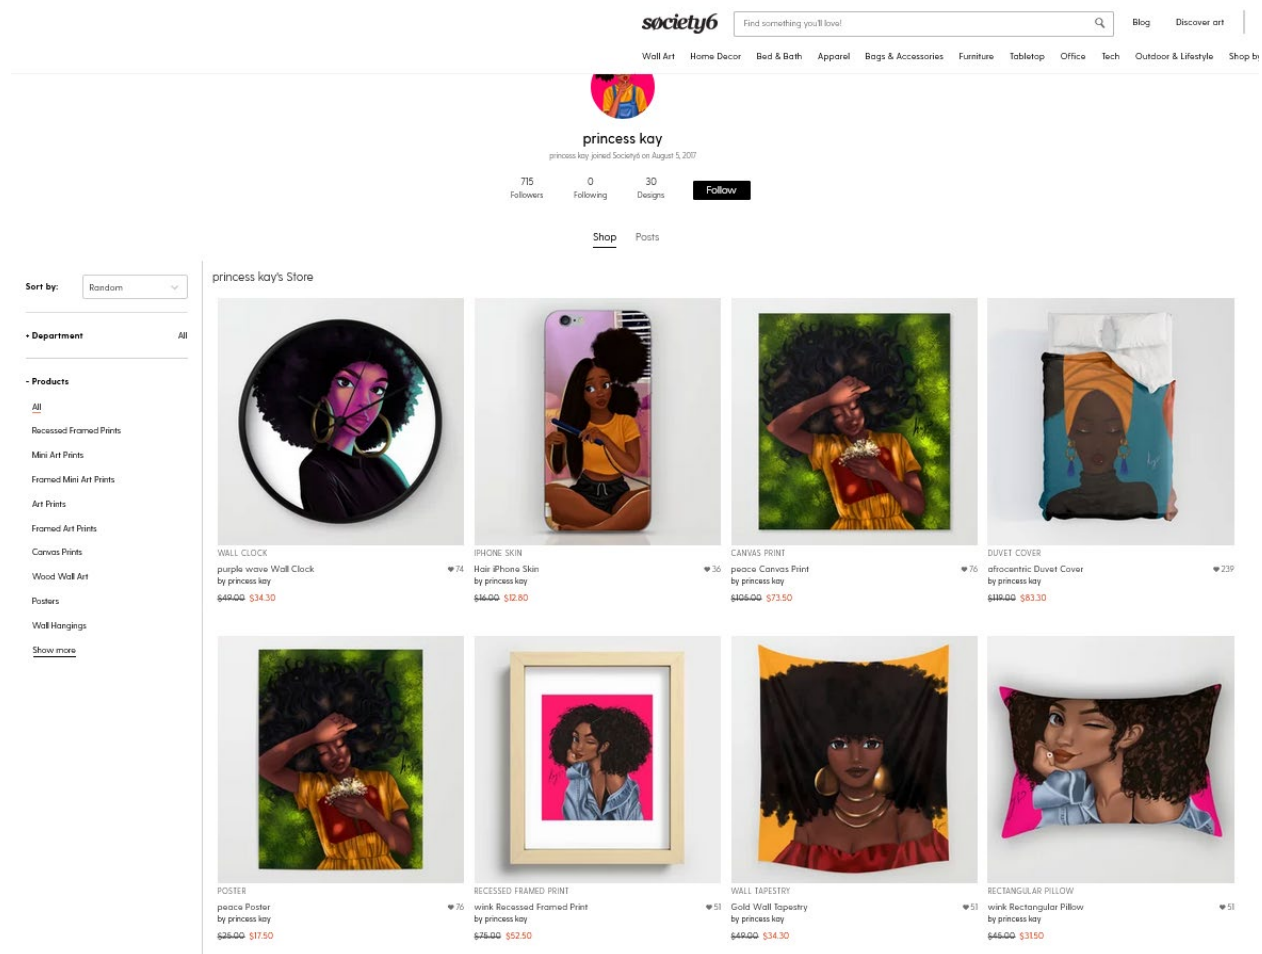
society6

Find something you'll love!

Blog Discover art

Wall Art Home Decor Bed & Bath Apparel Bags & Accessories Furniture Tabletop Office Tech Outdoor & Lifestyle Shop by

princess kay

princess kay joined Society6 on August 5, 2017

715 Followers 0 Following 30 Designs Follow

Shop Posts

Sort by: Random

- Department All

- Products

All
Recessed Framed Prints
Mini Art Prints
Framed Mini Art Prints
Art Prints
Framed Art Prints
Canvas Prints
Wood Wall Art
Posters
Wall Hangings
Show more

princess kay's Store

WALL CLOCK
purple wave Wall Clock ♥74
by princess kay
$49.00 $34.30

IPHONE SKIN
Hair iPhone Skin ♥36
by princess kay
$16.00 $12.80

CANVAS PRINT
peace Canvas Print ♥76
by princess kay
$105.00 $73.50

DUVET COVER
afrocentric Duvet Cover ♥239
by princess kay
$119.00 $83.30

POSTER
peace Poster ♥76
by princess kay
$25.00 $17.50

RECESSED FRAMED PRINT
wink Recessed Framed Print ♥51
by princess kay
$75.00 $52.50

WALL TAPESTRY
Gold Wall Tapestry ♥51
by princess kay
$49.00 $34.30

RECTANGULAR PILLOW
wink Rectangular Pillow ♥51
by princess kay
$45.00 $31.50